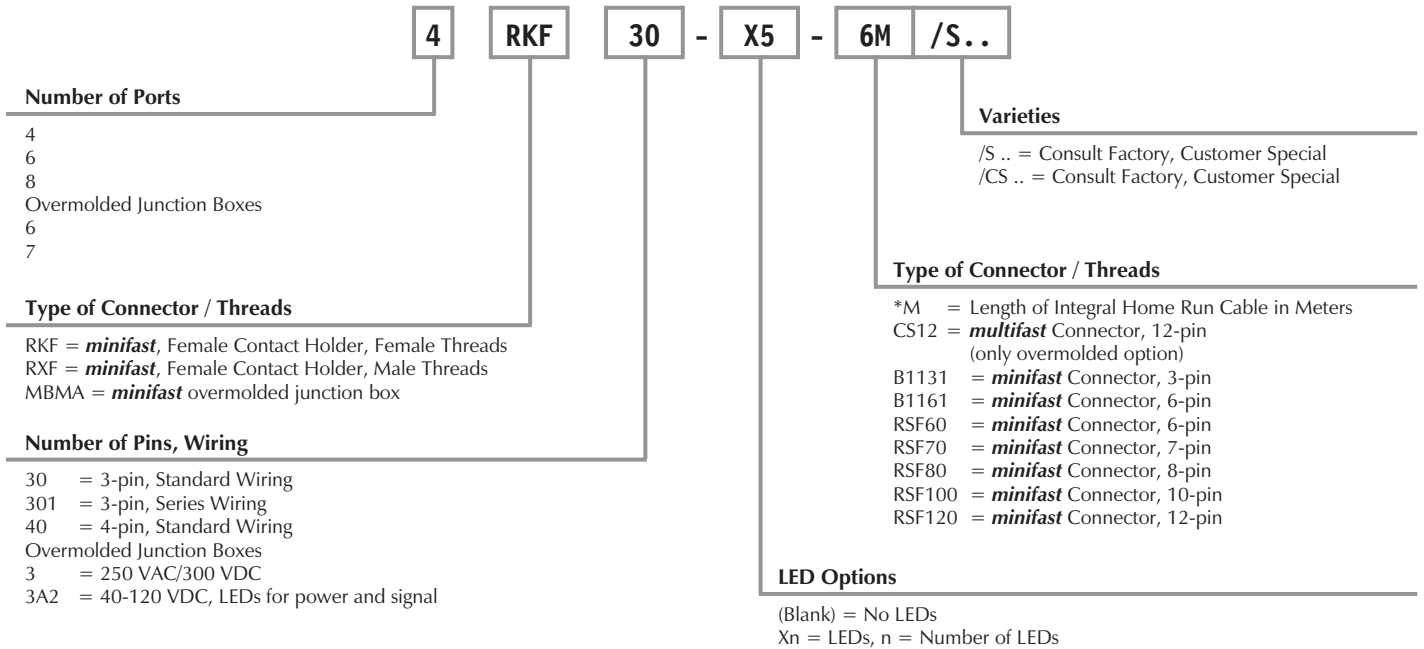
4 RKF 30 - X5 - 6M /S..

Number of Ports

4
6
8
Overmolded Junction Boxes
6
7

Type of Connector / Threads

RKF = ***minifast***, Female Contact Holder, Female Threads
RXF = ***minifast***, Female Contact Holder, Male Threads
MBMA = ***minifast*** overmolded junction box

Number of Pins, Wiring

30 = 3-pin, Standard Wiring
301 = 3-pin, Series Wiring
40 = 4-pin, Standard Wiring
Overmolded Junction Boxes
3 = 250 VAC/300 VDC
3A2 = 40-120 VDC, LEDs for power and signal

Varieties

/S .. = Consult Factory, Customer Special
/CS .. = Consult Factory, Customer Special

Type of Connector / Threads

*M = Length of Integral Home Run Cable in Meters
CS12 = ***multifast*** Connector, 12-pin (only overmolded option)
B1131 = ***minifast*** Connector, 3-pin
B1161 = ***minifast*** Connector, 6-pin
RSF60 = ***minifast*** Connector, 6-pin
RSF70 = ***minifast*** Connector, 7-pin
RSF80 = ***minifast*** Connector, 8-pin
RSF100 = ***minifast*** Connector, 10-pin
RSF120 = ***minifast*** Connector, 12-pin

LED Options

(Blank) = No LEDs
Xn = LEDs, n = Number of LEDs